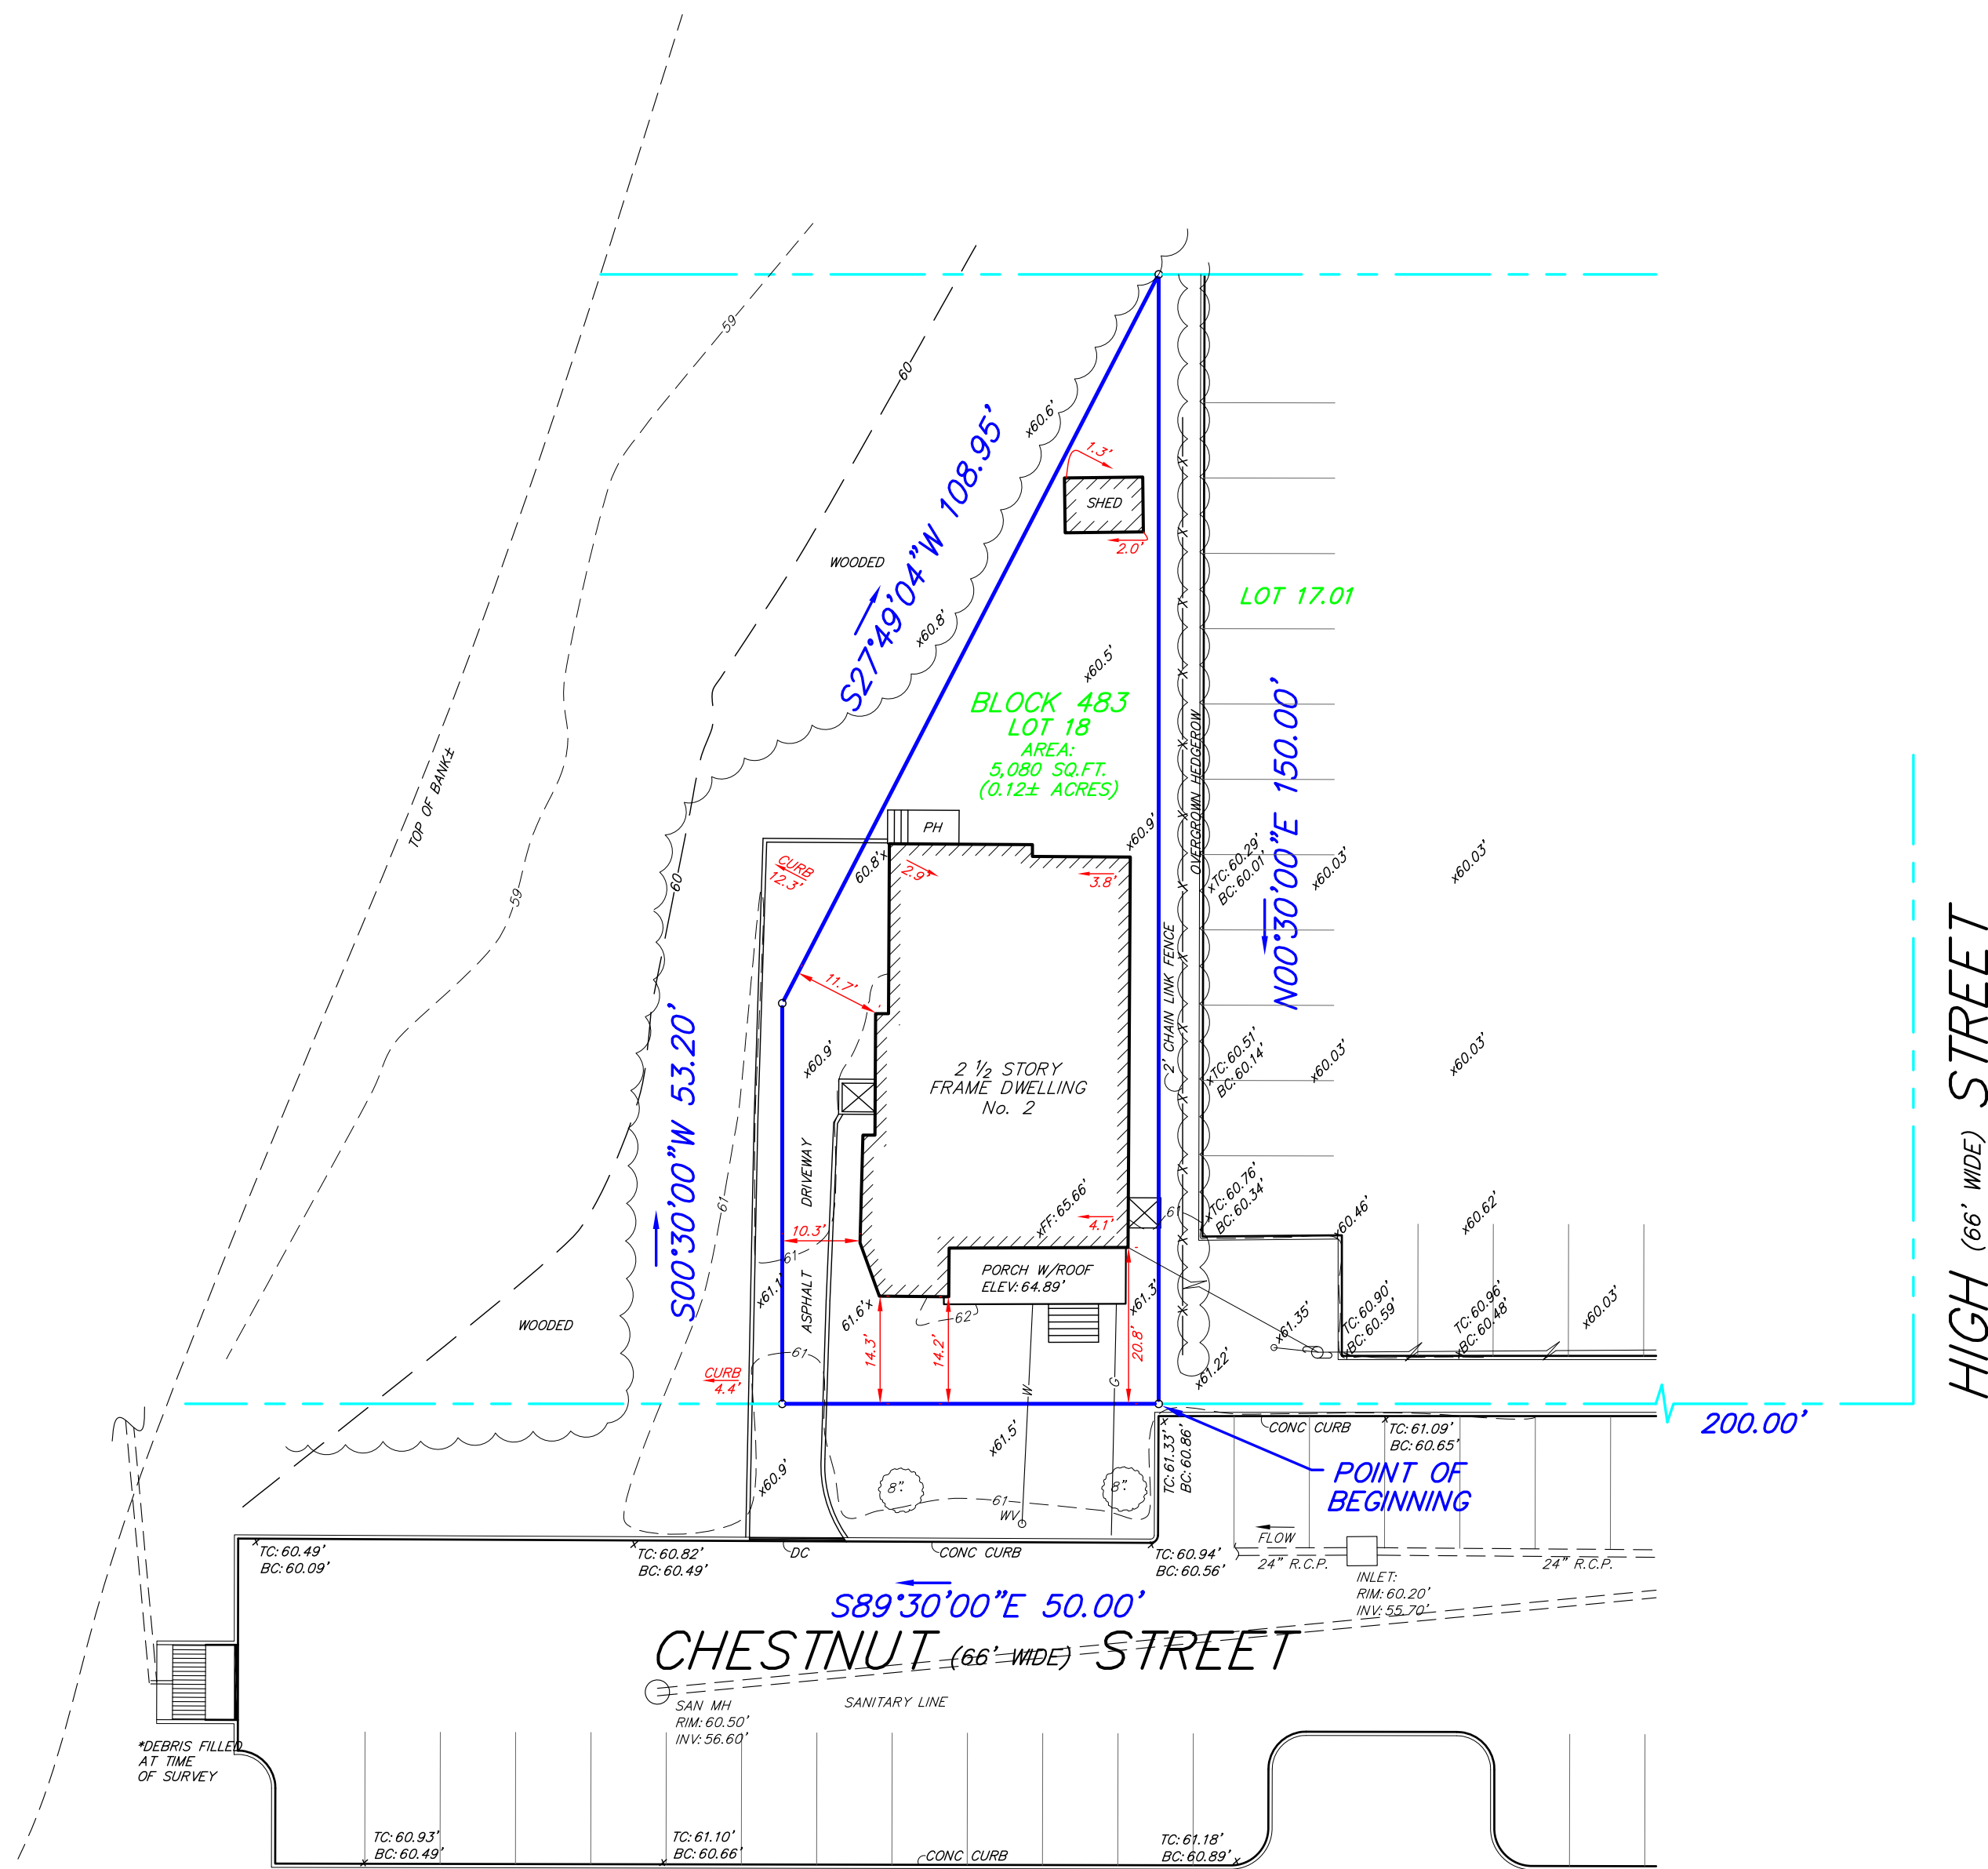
59
60
TOP OF BANK±
59
60
61
WOODED
WOODED
S27°49'04"W 108.95'
x60.6'
x60.8'
1.3'
SHED
2.0'
LOT 17.01
x60.5'
BLOCK 483
LOT 18
AREA:
5,080 SQ.FT.
(0.12± ACRES)
N00°30'00"E 150.00'
OVERGROWN HEDGEROW
2' CHAIN LINK FENCE
PH
x60.9'
xTC:60.29'
BC:60.01'
x60.03'
x60.03'
CURB
12.3'
60.8'x
2.9'
3.8'
11.7'
S00°30'00"W 53.20'
x60.9'
2 ½ STORY
FRAME DWELLING
No. 2
xTC:60.51'
BC:60.14'
x60.03'
x60.03'
DRIVEWAY
xFF:65.66'
4.1'
xTC:60.76'
BC:60.34'
x60.46'
x60.62'
10.3'
61
61
x61.1'
ASPHALT
61.6'x
PORCH W/ROOF
ELEV:64.89'
62
x61.3'
x61.35'
TC:60.90'
xBC:60.59'
TC:60.96'
xBC:60.48'
x60.03'
61
CURB
4.4'
14.3'
14.2'
W
G
20.8'
x61.22'
200.00'
HIGH (66' WIDE) STREET
x61.5'
x61.33'
BC:60.86'
CONC CURB
TC:61.09'
BC:60.65'
POINT OF
BEGINNING
x60.9'
8"
8"
61
WV
FLOW
TC:60.49'
BC:60.09'
TC:60.82'
BC:60.49'
DC
CONC CURB
TC:60.94'
BC:60.56'
24" R.C.P.
24" R.C.P.
INLET:
RIM:60.20'
INV:55.70'
S89°30'00"E 50.00'
CHESTNUT (66' WIDE) STREET
SAN MH
RIM:60.50'
INV:56.60'
SANITARY LINE
*DEBRIS FILLED
AT TIME
OF SURVEY
TC:60.93'
BC:60.49'
TC:61.10'
BC:60.66'
CONC CURB
TC:61.18'
BC:60.89'